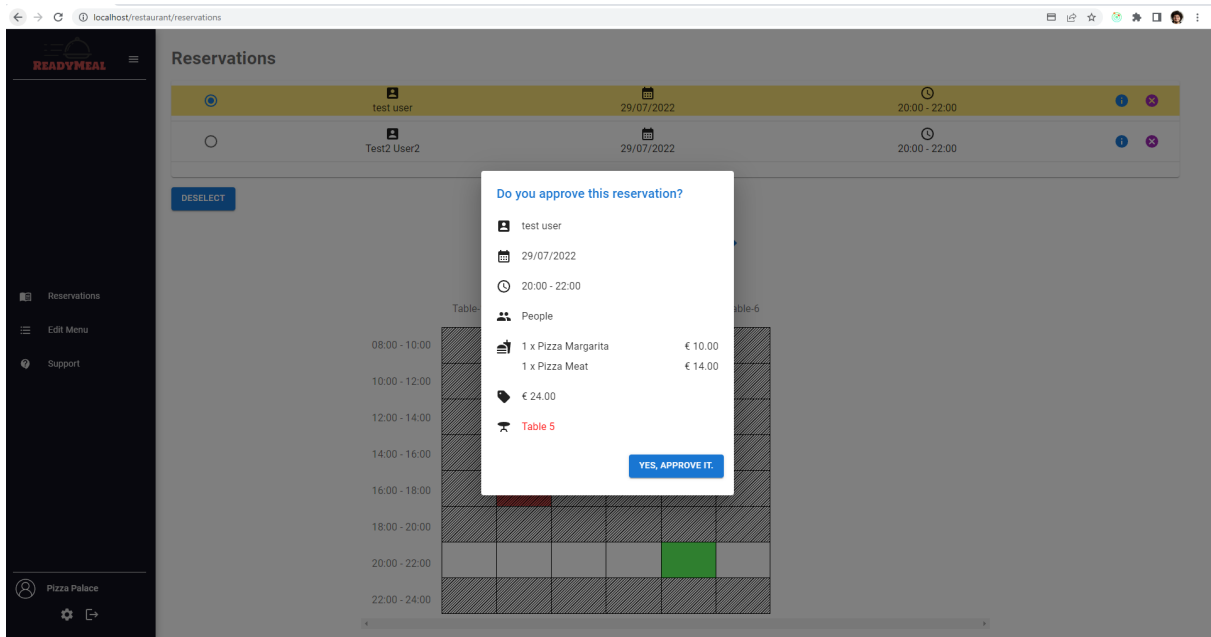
localhost/restaurant/reservations

READYMEAL

Reservations

| | | | | |
|---|---|---|---|---|
| ◉ | test user | 29/07/2022 | 20:00 - 22:00 | |
| ○ | Test2 User2 | 29/07/2022 | 20:00 - 22:00 | |

DESELECT

Reservations
Edit Menu
Support

Pizza Palace

Table-
able-6

08:00 - 10:00
10:00 - 12:00
12:00 - 14:00
14:00 - 16:00
16:00 - 18:00
18:00 - 20:00
20:00 - 22:00
22:00 - 24:00

Do you approve this reservation?

test user

29/07/2022

20:00 - 22:00

People

1 x Pizza Margarita € 10.00
1 x Pizza Meat € 14.00

€ 24.00

Table 5

YES, APPROVE IT.